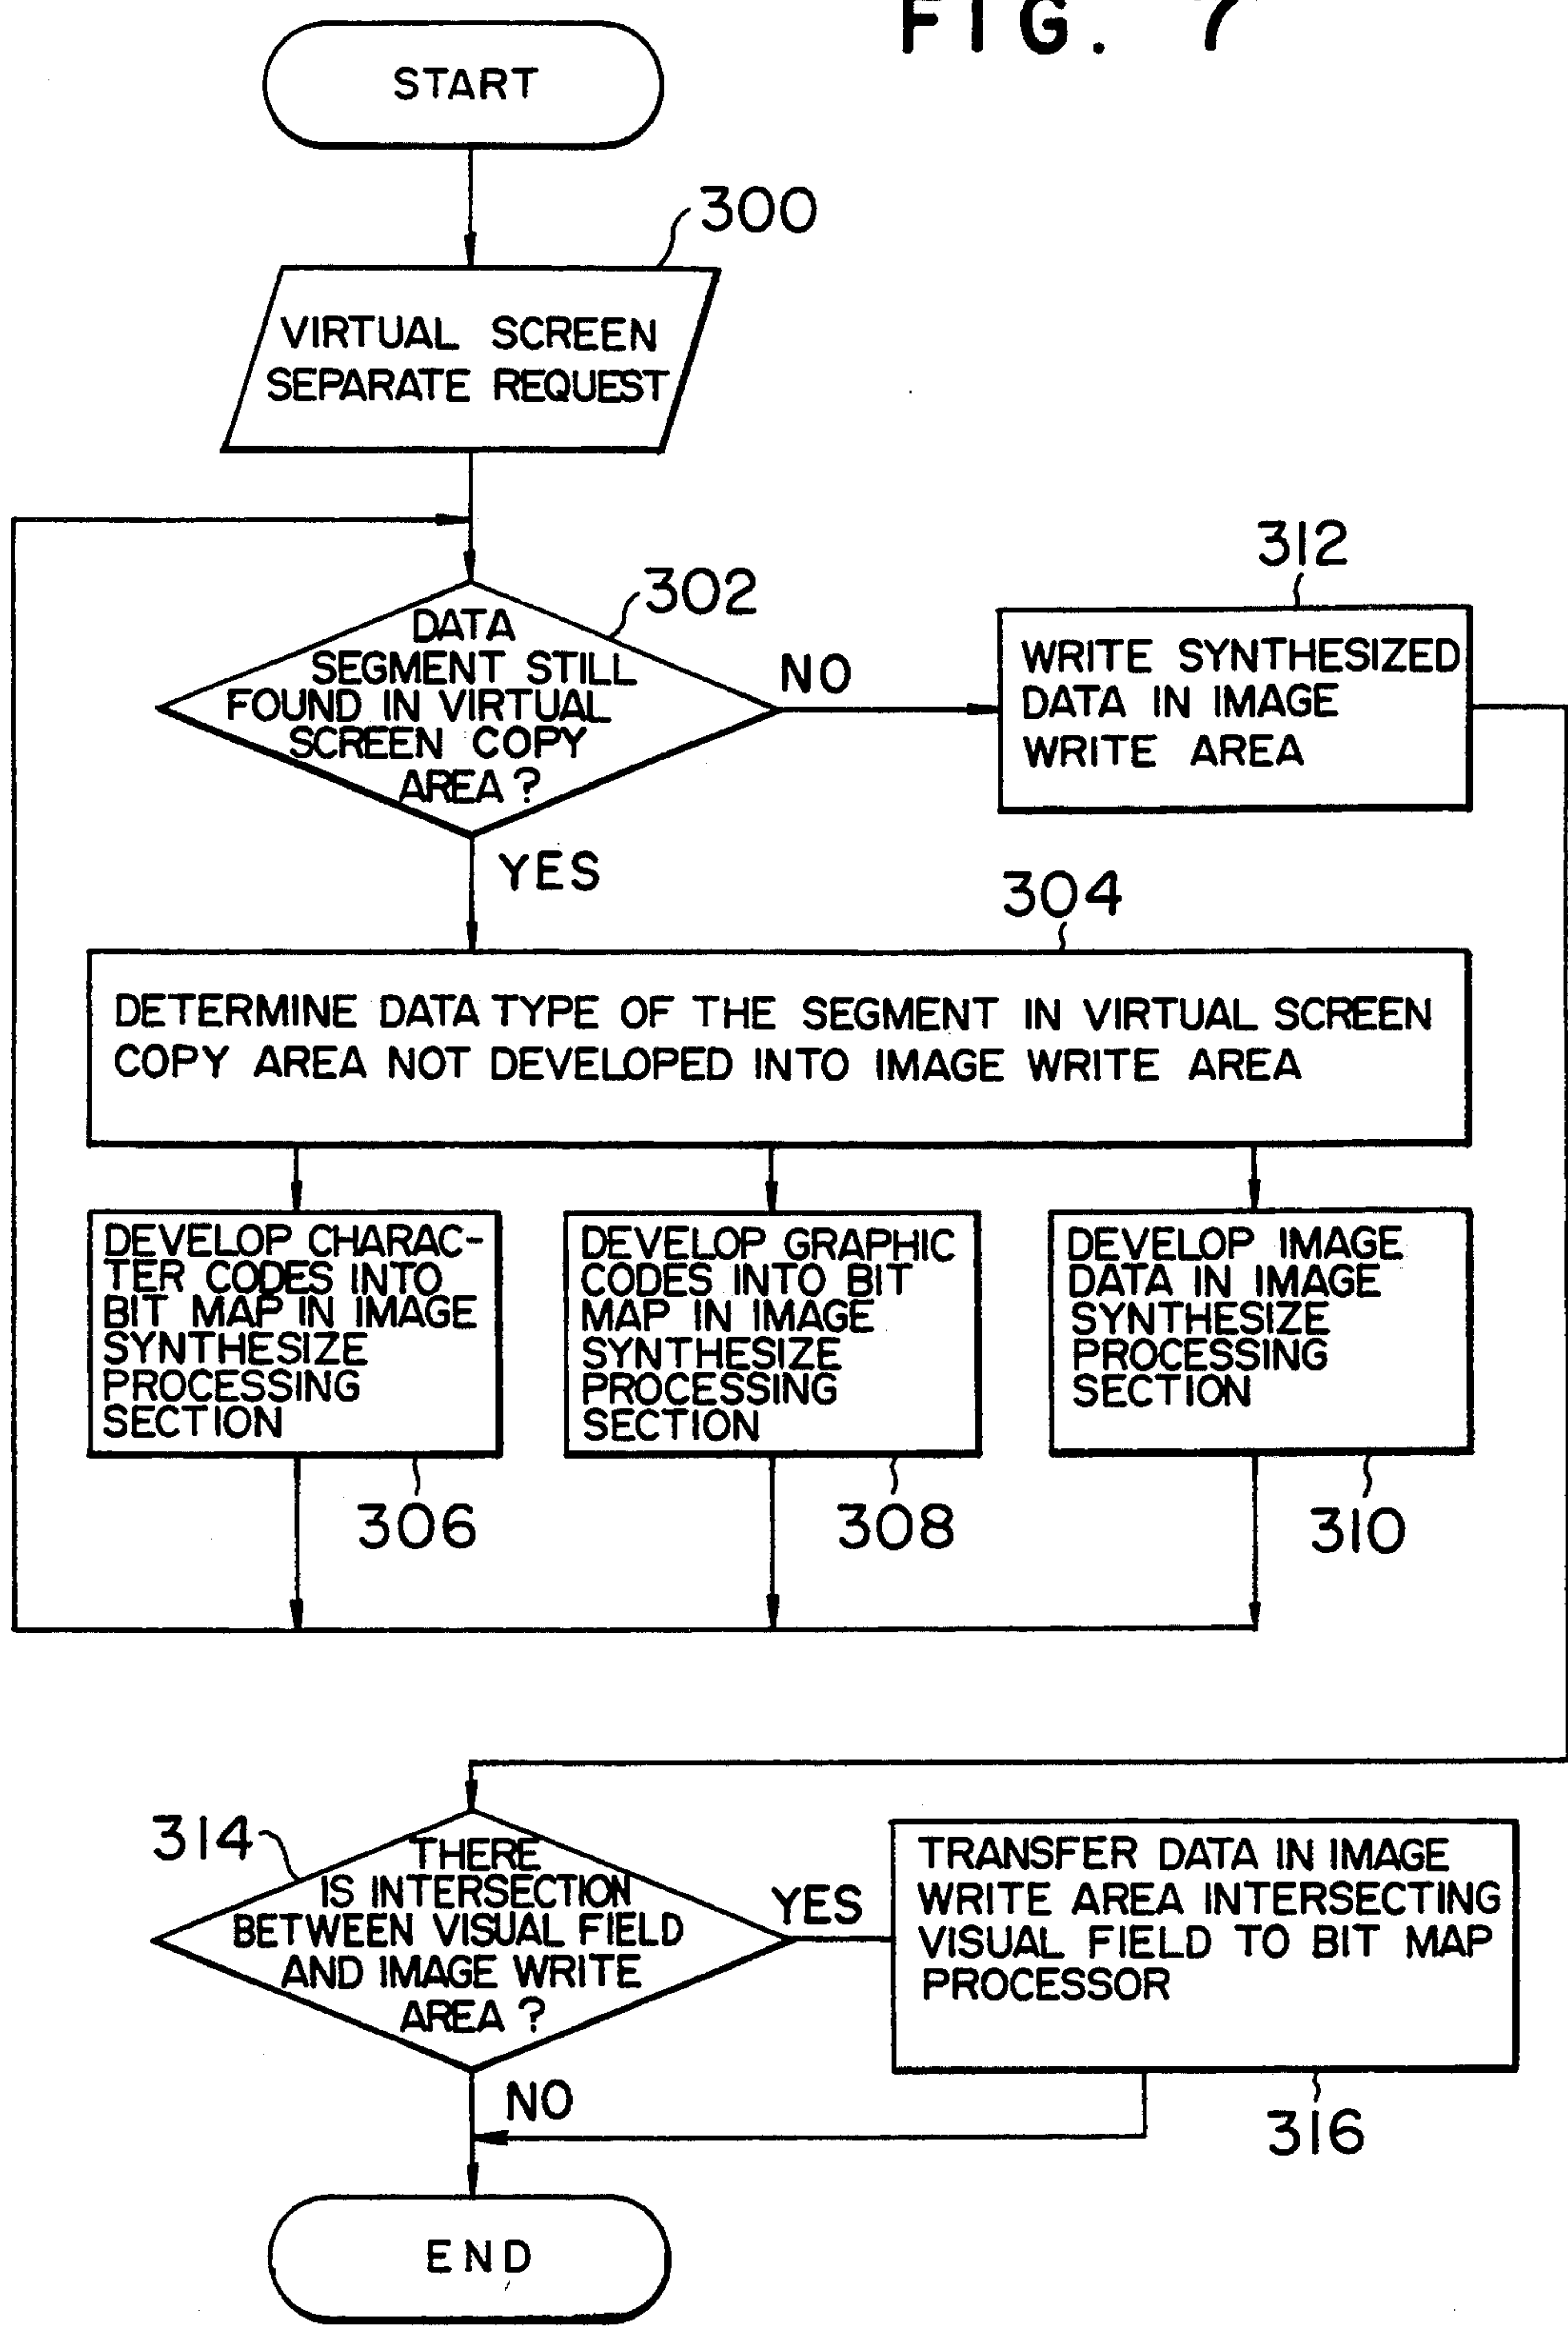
FIG. 7

START

300

VIRTUAL SCREEN SEPARATE REQUEST

302

DATA SEGMENT STILL FOUND IN VIRTUAL SCREEN COPY AREA ?

NO

312

WRITE SYNTHESIZED DATA IN IMAGE WRITE AREA

YES

304

DETERMINE DATA TYPE OF THE SEGMENT IN VIRTUAL SCREEN COPY AREA NOT DEVELOPED INTO IMAGE WRITE AREA

DEVELOP CHARACTER CODES INTO BIT MAP IN IMAGE SYNTHESIZE PROCESSING SECTION

DEVELOP GRAPHIC CODES INTO BIT MAP IN IMAGE SYNTHESIZE PROCESSING SECTION

DEVELOP IMAGE DATA IN IMAGE SYNTHESIZE PROCESSING SECTION

306

308

310

314

THERE IS INTERSECTION BETWEEN VISUAL FIELD AND IMAGE WRITE AREA ?

YES

TRANSFER DATA IN IMAGE WRITE AREA INTERSECTING VISUAL FIELD TO BIT MAP PROCESSOR

NO

316

END